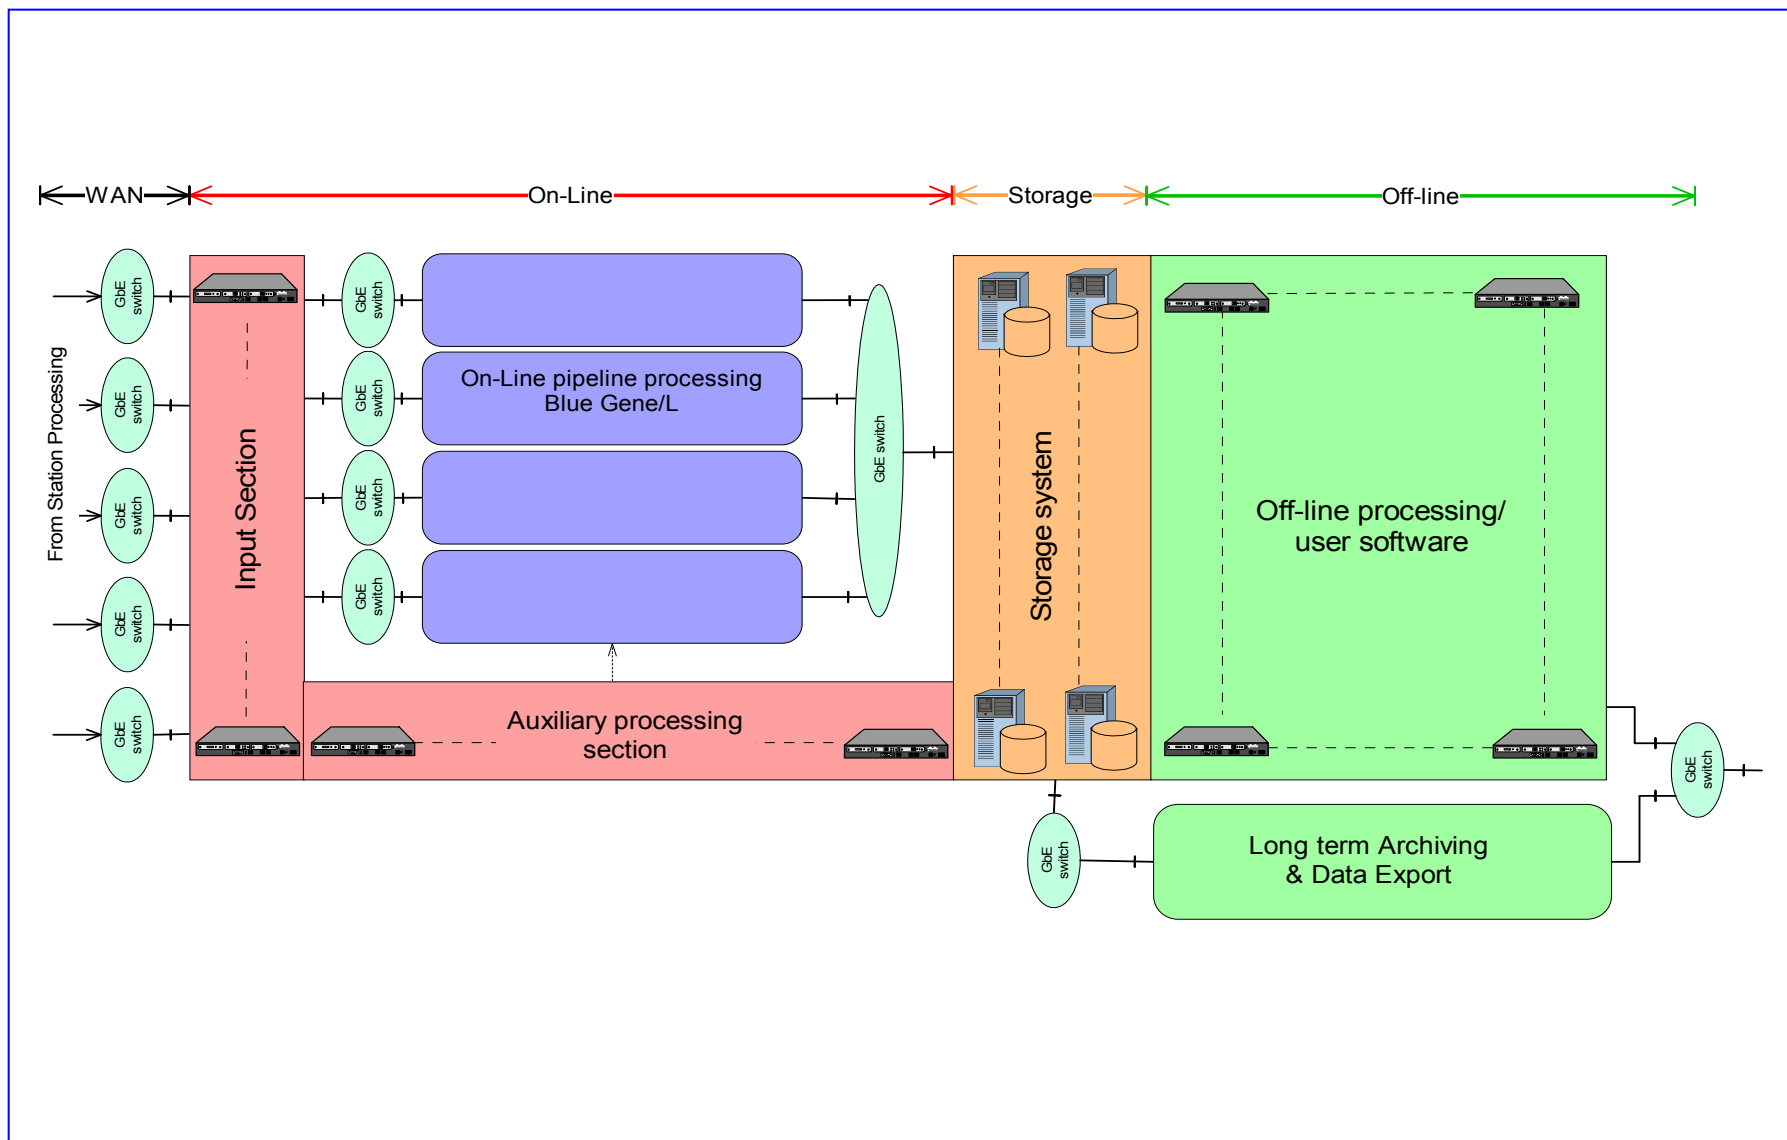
WAN On-Line Storage Off-line

From Station Processing

GbE switch

GbE switch

GbE switch

GbE switch

GbE switch

Input Section

GbE switch

GbE switch

GbE switch

GbE switch

On-Line pipeline processing
Blue Gene/L

GbE switch

Storage system

Off-line processing/
user software

Auxiliary processing
section

GbE switch

GbE switch

Long term Archiving
& Data Export